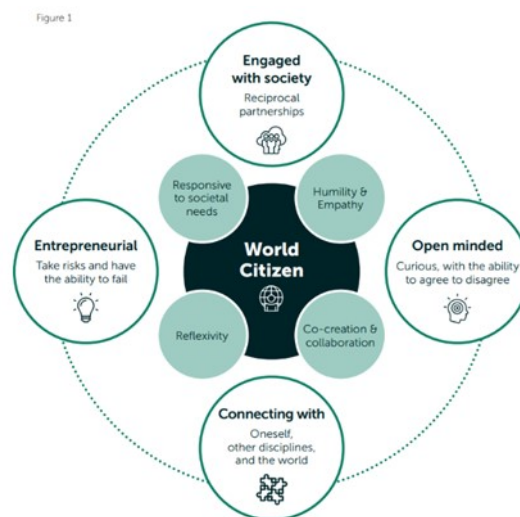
Figure 1

Engaged with society
Reciprocal partnerships

Responsive to societal needs

Humility & Empathy

Entrepreneurial
Take risks and have the ability to fail

World Citizen

Open minded
Curious, with the ability to agree to disagree

Reflexivity

Co-creation & collaboration

Connecting with
Oneself, other disciplines, and the world